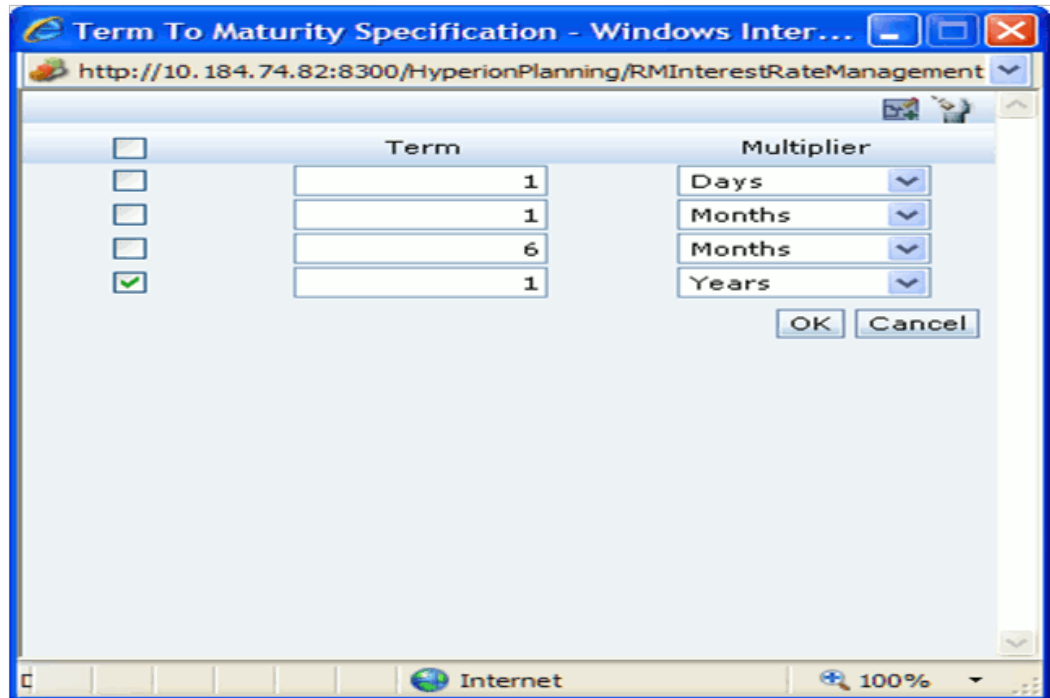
Term To Maturity Specification - Windows Inter...

http://10.184.74.82:8300/HyperionPlanning/RMInterestRateManagement

| | Term | Multiplier |
|---|---|---|
| | 1 | Days |
| | 1 | Months |
| | 6 | Months |
| | 1 | Years |

OK Cancel

Internet 100%